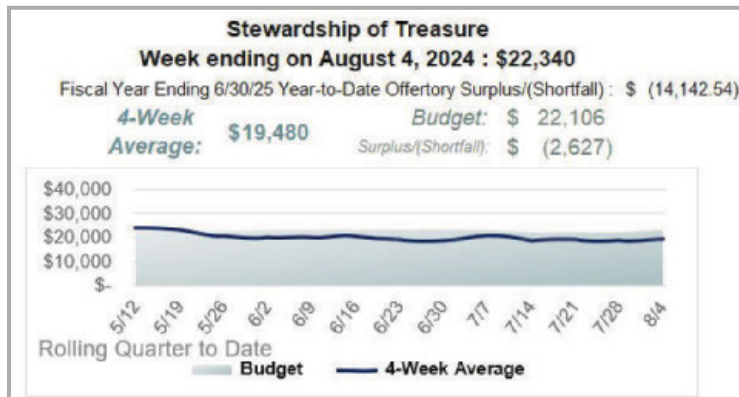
Stewardship of Treasure
Week ending on August 4, 2024 : $22,340

Fiscal Year Ending 6/30/25 Year-to-Date Offertory Surplus/(Shortfall) : $ (14,142.54)

4-Week Average: $19,480

Budget: $ 22,106
Surplus/(Shortfall): $ (2,627)

$40,000
$30,000
$20,000
$10,000
$-

5/12 5/19 5/26 6/2 6/9 6/16 6/23 6/30 7/7 7/14 7/21 7/28 8/4

Rolling Quarter to Date

Budget
4-Week Average